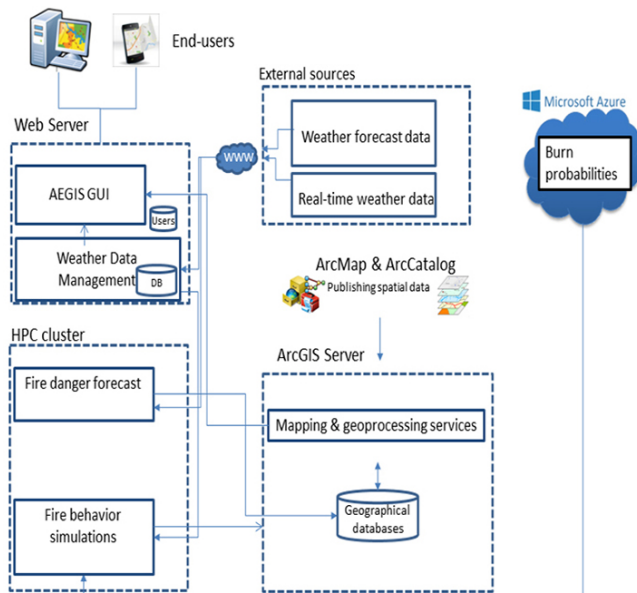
End-users

External sources

Weather forecast data

Real-time weather data

Microsoft Azure

Burn probabilities

Web Server

WWW

AEGIS GUI

Users

Weather Data Management

DB

ArcMap & ArcCatalog

Publishing spatial data

HPC cluster

ArcGIS Server

Fire danger forecast

Mapping & geoprocessing services

Fire behavior simulations

Geographical databases